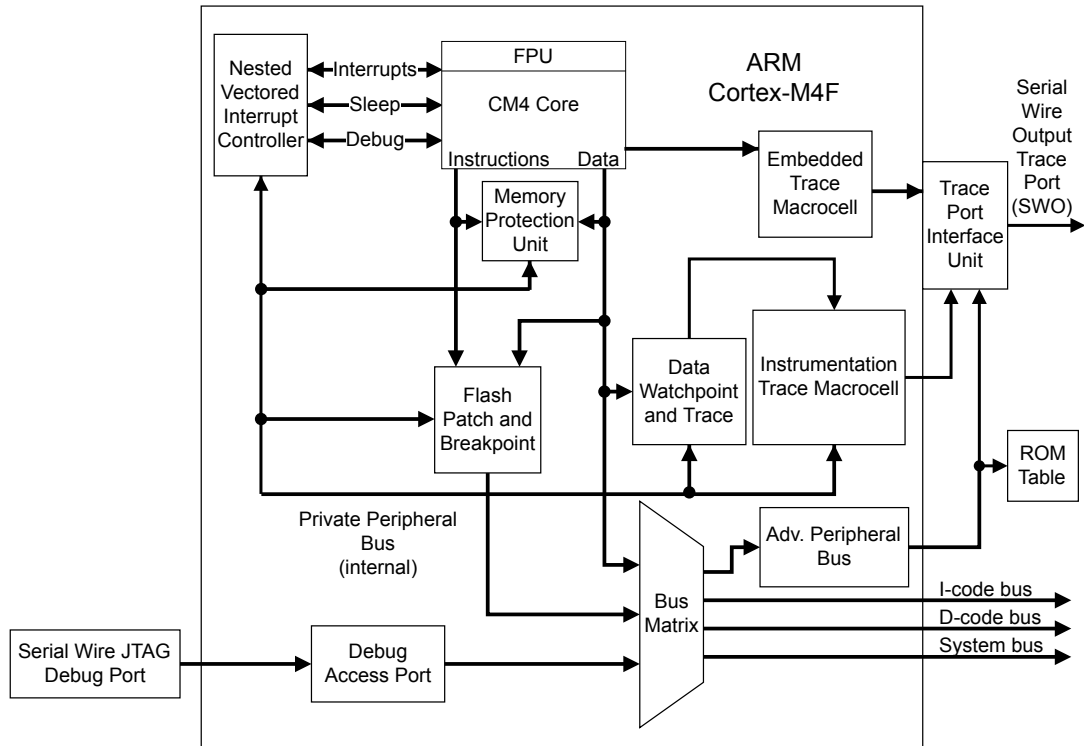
Nested Vectored Interrupt Controller

Interrupts

Sleep

Debug

FPU

CM4 Core

Instructions

Data

ARM Cortex-M4F

Serial Wire Output Trace Port (SWO)

Memory Protection Unit

Embedded Trace Macrocell

Trace Port Interface Unit

Data Watchpoint and Trace

Instrumentation Trace Macrocell

Flash Patch and Breakpoint

ROM Table

Private Peripheral Bus (internal)

Adv. Peripheral Bus

Bus Matrix

I-code bus

D-code bus

System bus

Serial Wire JTAG Debug Port

Debug Access Port